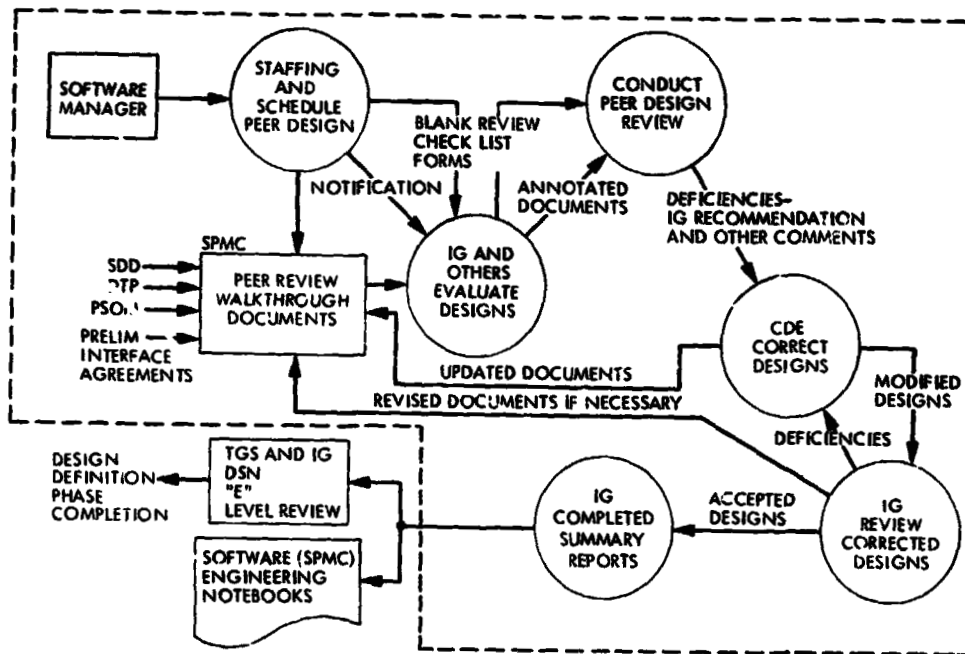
SOFTWARE MANAGER

STAFFING AND SCHEDULE PEER DESIGN

BLANK REVIEW CHECK LIST FORMS

CONDUCT PEER DESIGN REVIEW

NOTIFICATION

ANNOTATED DOCUMENTS

DEFICIENCIES-IG RECOMMENDATION AND OTHER COMMENTS

SPMC

SDD

DTP

PSO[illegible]

PRELIM INTERFACE AGREEMENTS

PEER REVIEW WALKTHROUGH DOCUMENTS

IG AND OTHERS EVALUATE DESIGNS

CDE CORRECT DESIGNS

UPDATED DOCUMENTS

MODIFIED DESIGNS

REVISED DOCUMENTS IF NECESSARY

DEFICIENCIES

DESIGN DEFINITION PHASE COMPLETION

TGS AND IG DSN "E" LEVEL REVIEW

IG COMPLETED SUMMARY REPORTS

ACCEPTED DESIGNS

IG REVIEW CORRECTED DESIGNS

SOFTWARE (SPMC) ENGINEERING NOTEBOOKS